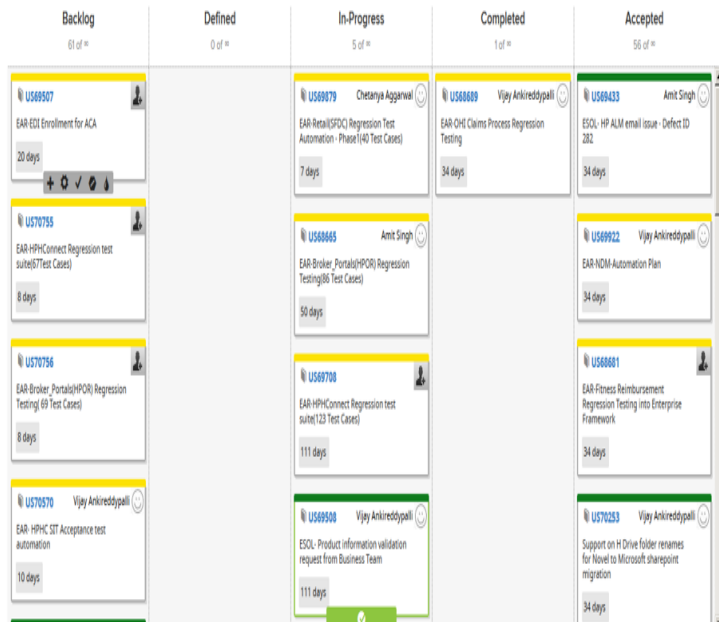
Backlog
61 of =

Defined
0 of =

In-Progress
5 of =

Completed
1 of =

Accepted
56 of =

US69507
EAR-EDI Enrollment for ACA
20 days

US70755
EAR-HPHConnect Regression test suite(67Test Cases)
8 days

US70756
EAR-Broker_Portals(HPOR) Regression Testing( 69 Test Cases)
8 days

US70570 Vijay Ankireddypalli
EAR- HPHC SIT Acceptance test automation
10 days

US69879 Chetanya Aggarwal
EAR-Retail(SFDC) Regression Test Automation - Phase1(40 Test Cases)
7 days

US68665 Amit Singh
EAR-Broker_Portals(HPOR) Regression Testing(86 Test Cases)
50 days

US69708
EAR-HPHConnect Regression test suite(123 Test Cases)
111 days

US69508 Vijay Ankireddypalli
ESOL- Product information validation request from Business Team
111 days

US68689 Vijay Ankireddypalli
EAR-OHI Claims Process Regression Testing
34 days

US69433 Amit Singh
ESOL- HP ALM email issue - Defect ID 282
34 days

US69922 Vijay Ankireddypalli
EAR-NDM-Automation Plan
34 days

US68681
EAR-Fitness Reimbursement Regression Testing into Enterprise Framework
34 days

US70253 Vijay Ankireddypalli
Support on H Drive folder renames for Novel to Microsoft sharepoint migration
34 days